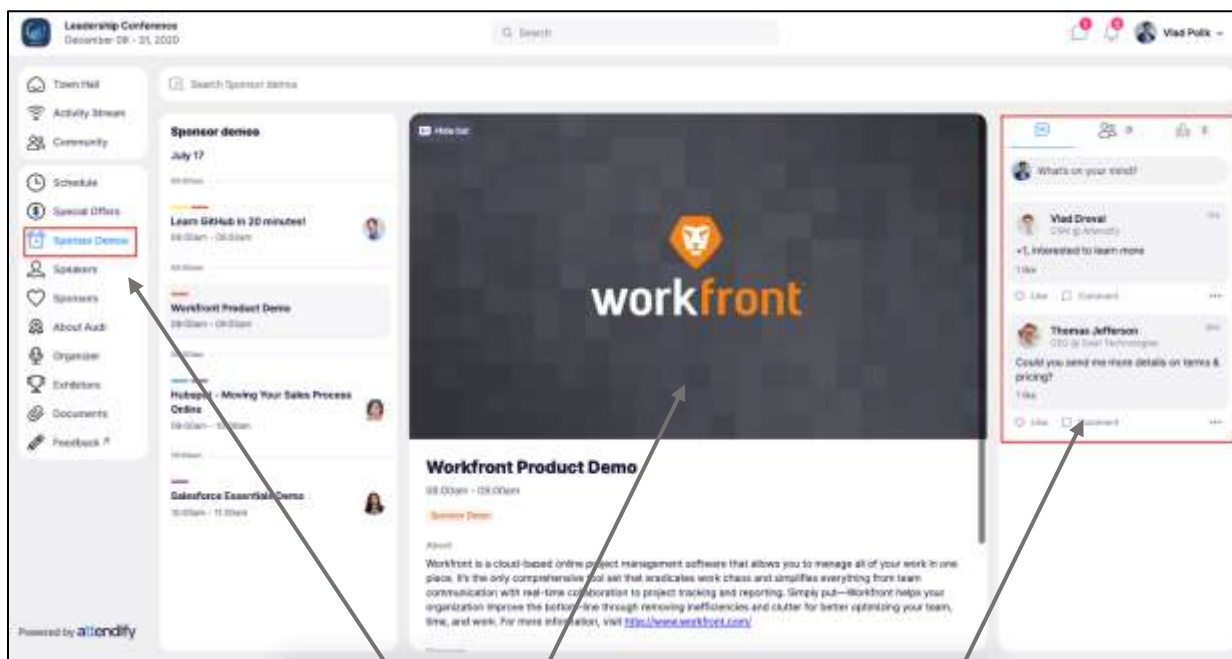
Leadership Conference
December 08 - 31, 2020

Search

Vlad Polk

Town Hall
Activity Stream
Community
Schedule
Special Offers
Sponsor Demos
Speakers
Sponsors
About Audi
Organizer
Exhibitors
Documents
Feedback

Powered by attendify

Search Sponsor demos

Sponsor demos
July 17

Learn GitHub in 30 minutes!
08:00am - 09:00am

Workfront Product Demo
08:00am - 09:00am

Hubspot - Moving Your Sales Process Online
08:00am - 10:00am

Salesforce Essentials Demo
10:00am - 11:00am

Hide bar

workfront

Workfront Product Demo
08:00am - 09:00am
Sponsor Demo

About
Workfront is a cloud-based online project management software that allows you to manage all of your work in one place. It's the only comprehensive tool set that eradicates work chaos and simplifies everything from team communication with real-time collaboration to project tracking and reporting. Simply put—Workfront helps your organization improve the bottom-line through removing inefficiencies and clutter for better optimizing your team, time, and work. For more information, visit http://www.workfront.com/

What's on your mind?

Vlad Dreval
CEO @ Attendify
+1, interested to learn more
1 like
Like Comment

Thomas Jefferson
CEO @ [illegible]
Could you send me more details on terms & pricing?
1 like
Like Comment